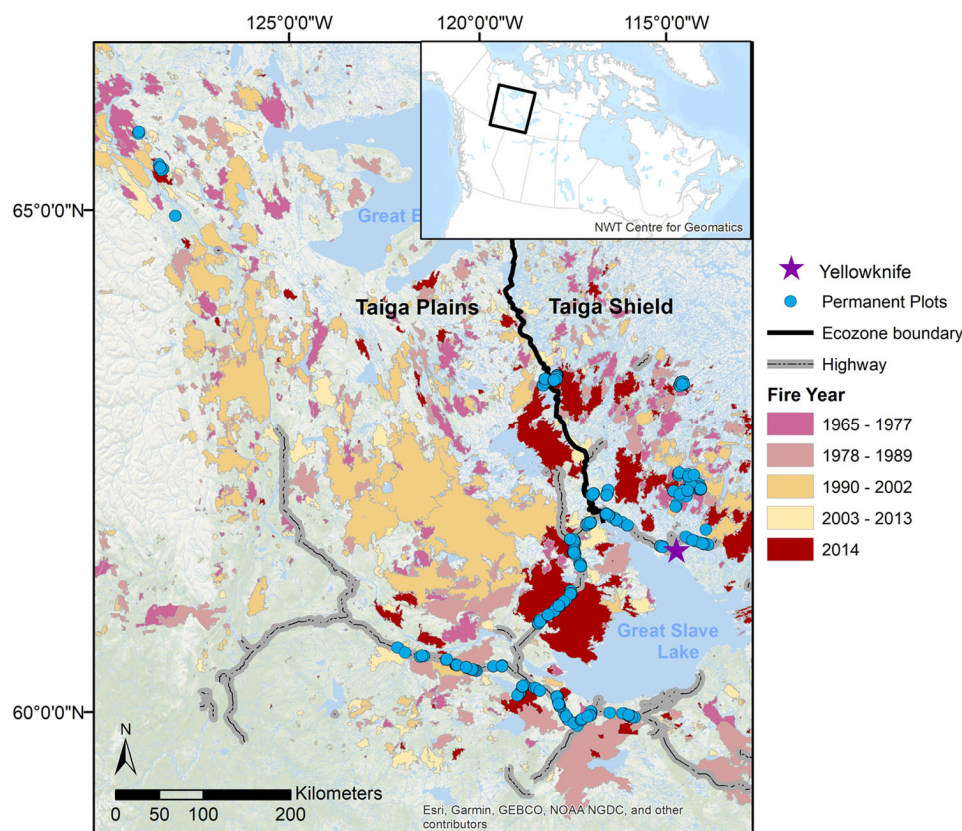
125°0'0"W
120°0'0"W
115°0'0"W
65°0'0"N
60°0'0"N
NWT Centre for Geomatics
Great B
Taiga Plains
Taiga Shield
Great Slave Lake
Yellowknife
Permanent Plots
Ecozone boundary
Highway
Fire Year
1965 - 1977
1978 - 1989
1990 - 2002
2003 - 2013
2014
N
Kilometers
0 50 100 200
Esri, Garmin, GEBCO, NOAA NGDC, and other contributors